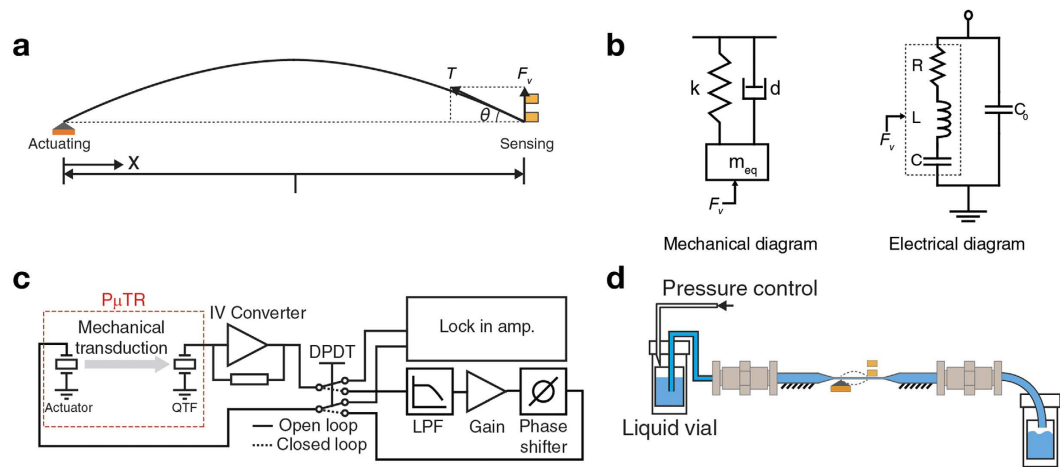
a

T

$F_v$

$\theta$

Actuating

Sensing

X

l

b

k

d

$m_{eq}$

$F_v$

Mechanical diagram

R

L

$F_v$

C

$C_0$

Electrical diagram

c

PμTR

Mechanical transduction

Actuator

QTF

IV Converter

DPDT

Lock in amp.

LPF

Gain

Phase shifter

Open loop

Closed loop

d

Pressure control

Liquid vial